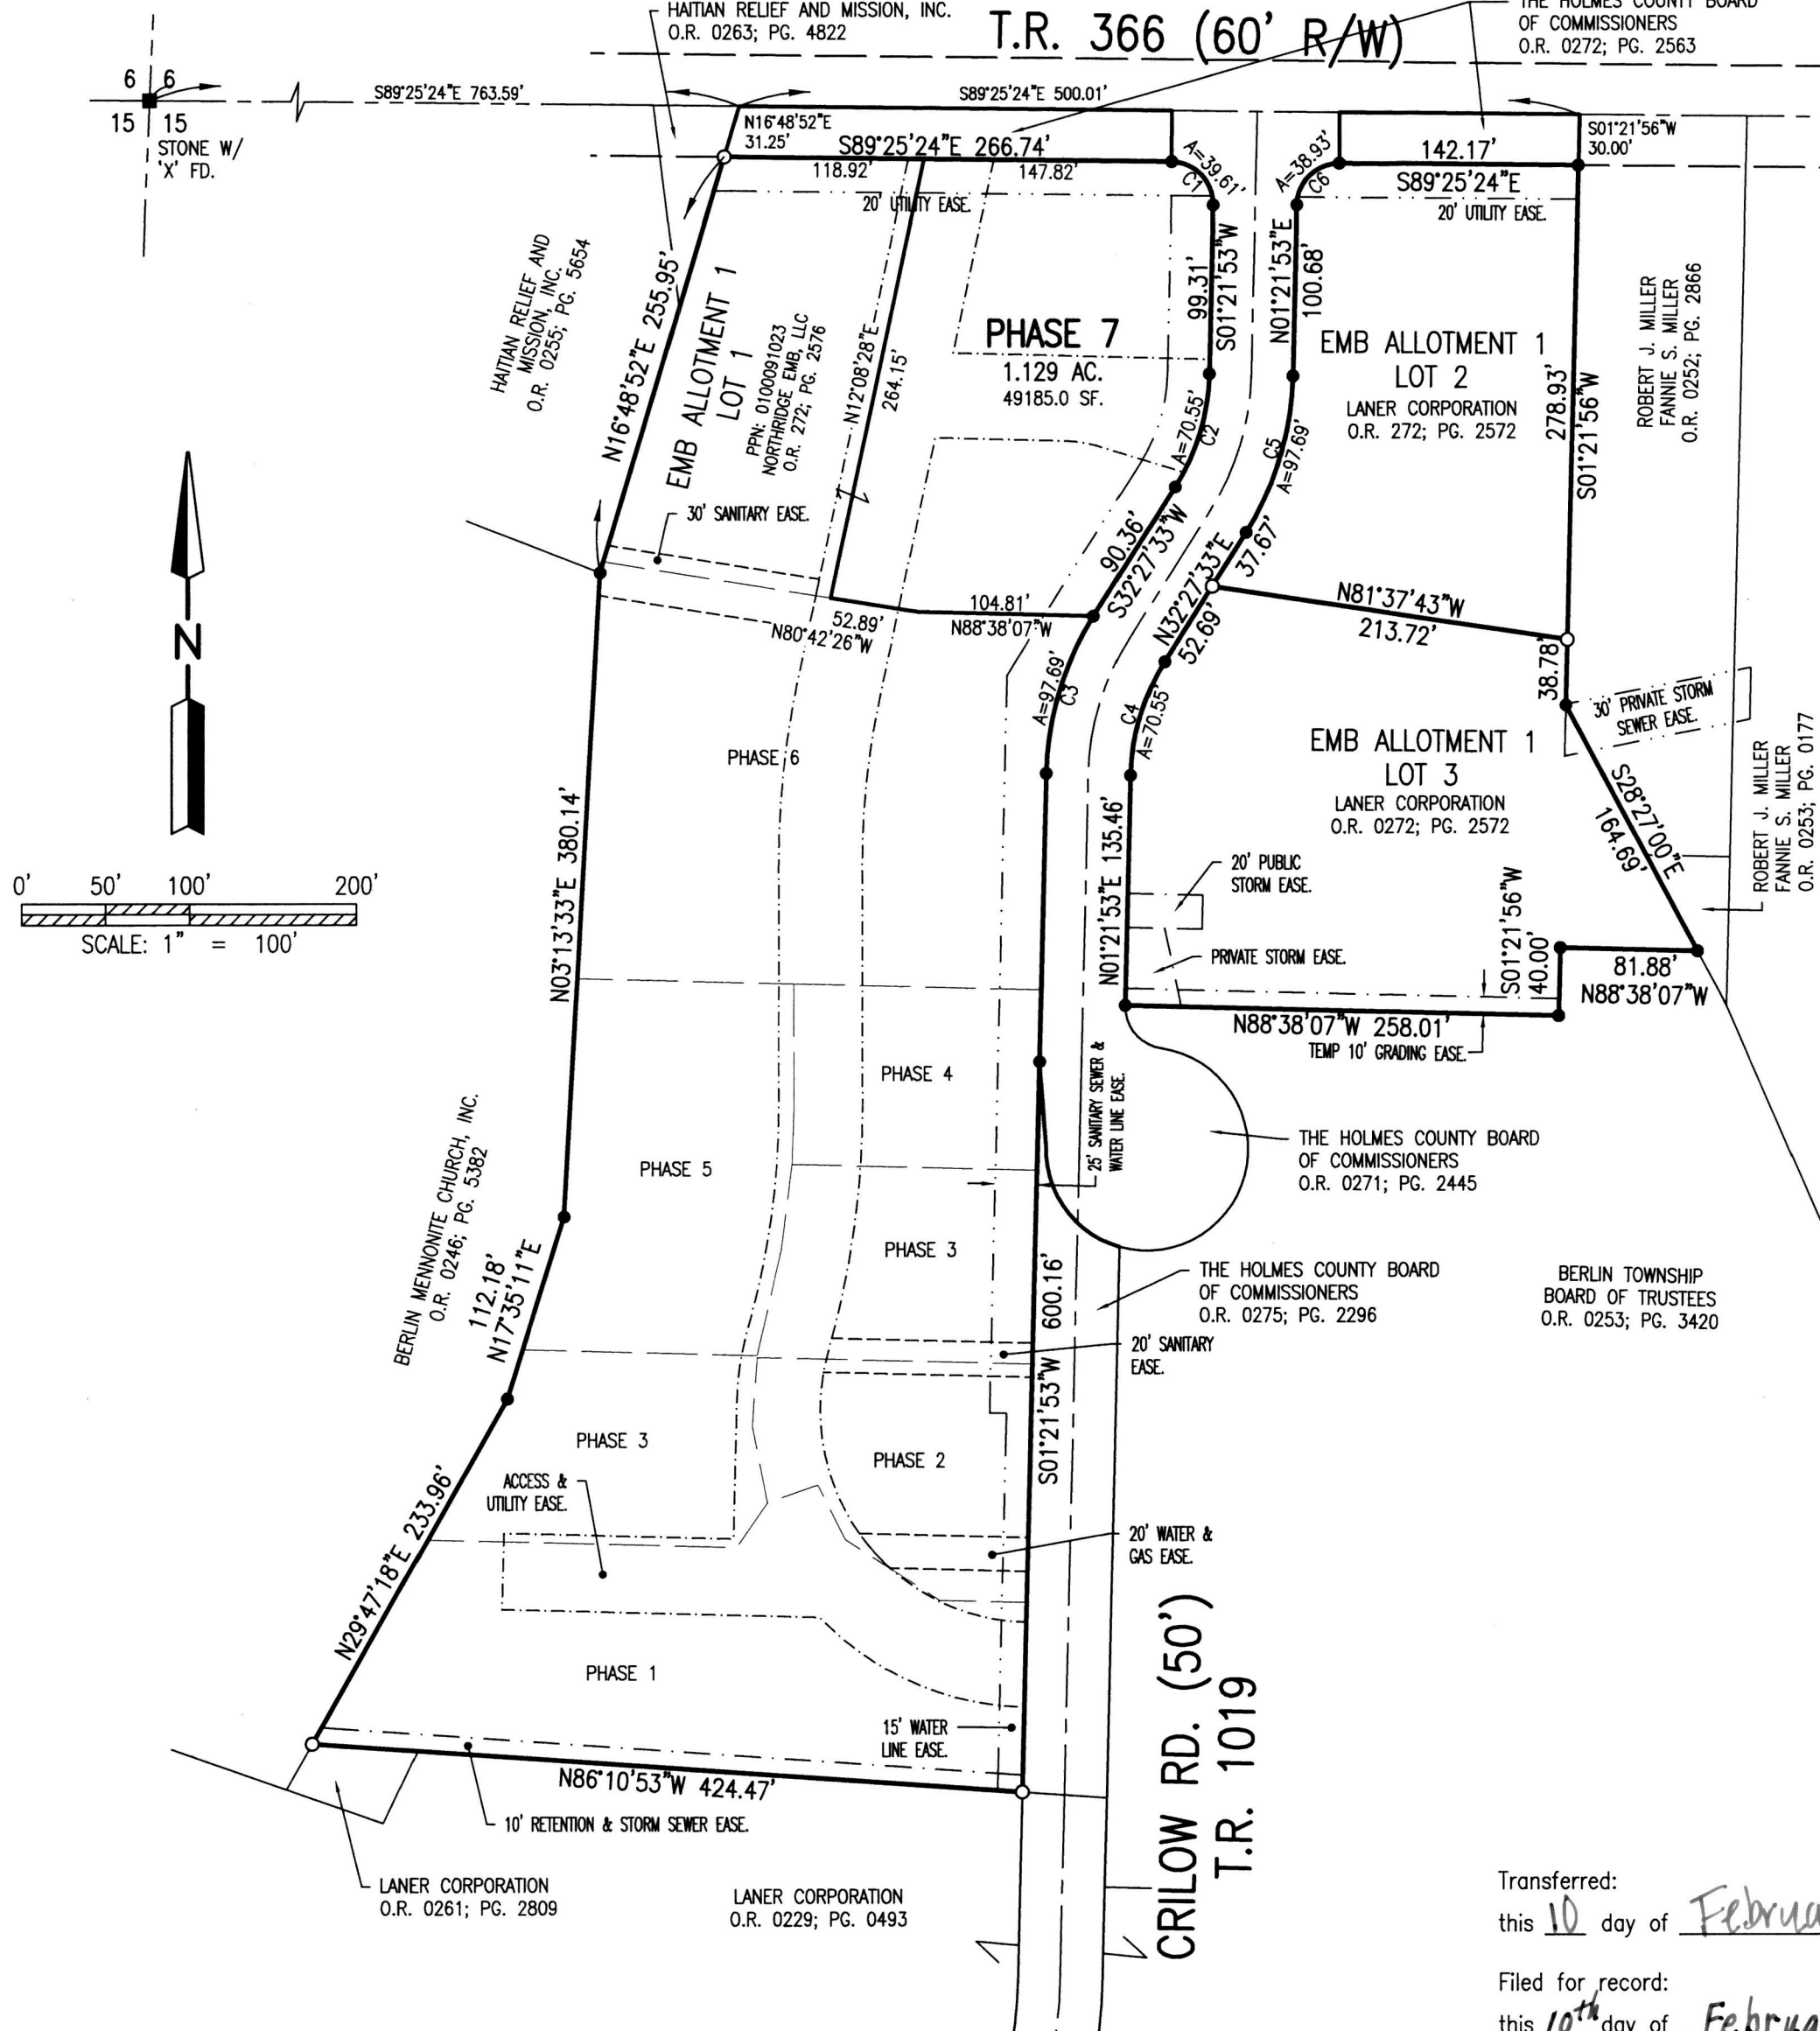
HAITIAN RELIEF AND MISSION, INC.
O.R. 0263; PG. 4822

T.R. 366 (60' R/W)

THE HOLMES COUNTY BOARD
OF COMMISSIONERS
O.R. 0272; PG. 2563

6 | 6
15 | 15
STONE W/
'X' FD.

S89°25'24"E 763.59'

S89°25'24"E 500.01'

N16°48'52"E
31.25'

S89°25'24"E 266.74'

118.92'

147.82'

20' UTILITY EASE.

A=39.61'
C1

A=38.93'
C6

142.17'

S89°25'24"E

S01°21'56"W
30.00'

20' UTILITY EASE.

HAITIAN RELIEF AND MISSION, INC.
O.R. 0255; PG. 5654

N16°48'52"E 255.95'

EMB ALLOTMENT 1
LOT 1
PPN: 0100091023
NORTHRIDGE EMB, LLC
O.R. 272; PG. 2576

N12°08'28"E
264.15'

PHASE 7
1.129 AC.
49185.0 SF.

99.31'
S01°21'53"W

N01°21'53"E
100.68'

EMB ALLOTMENT 1
LOT 2
LANER CORPORATION
O.R. 272; PG. 2572

278.93'
S01°21'56"W

ROBERT J. MILLER
FANNIE S. MILLER
O.R. 0252; PG. 2866

A=70.55'
C2

C5
A=97.69'

30' SANITARY EASE.

90.36'
S32°27'33"W

N32°27'33"E
37.67'

N81°37'43"W
213.72'

52.89'
N80°42'26"W

104.81'
N88°38'07"W

52.69'

38.78'

30' PRIVATE STORM SEWER EASE.

A=97.69'
C3

C4
A=70.55'

PHASE 6

EMB ALLOTMENT 1
LOT 3
LANER CORPORATION
O.R. 0272; PG. 2572

S28°27'00"E
164.69'

ROBERT J. MILLER
FANNIE S. MILLER
O.R. 0253; PG. 0177

0' 50' 100' 200'
SCALE: 1" = 100'

N03°13'33"E 380.14'

N01°21'53"E 135.46'

20' PUBLIC STORM EASE.

PRIVATE STORM EASE.

S01°21'56"W
40.00'

81.88'
N88°38'07"W

N88°38'07"W 258.01'

TEMP 10' GRADING EASE.

PHASE 4

25' SANITARY SEWER & WATER LINE EASE.

THE HOLMES COUNTY BOARD
OF COMMISSIONERS
O.R. 0271; PG. 2445

PHASE 5

PHASE 3

BERLIN MENNONITE CHURCH, INC.
O.R. 0246; PG. 5382

112.18'
N17°35'11"E

600.16'

THE HOLMES COUNTY BOARD
OF COMMISSIONERS
O.R. 0275; PG. 2296

BERLIN TOWNSHIP
BOARD OF TRUSTEES
O.R. 0253; PG. 3420

20' SANITARY
EASE.

PHASE 3

S01°21'53"W

PHASE 2

ACCESS &
UTILITY EASE.

N29°47'18"E 233.96'

20' WATER &
GAS EASE.

PHASE 1

CRILOW RD. (50')
T.R. 1019

15' WATER
LINE EASE.

N86°10'53"W 424.47'

10' RETENTION & STORM SEWER EASE.

LANER CORPORATION
O.R. 0261; PG. 2809

LANER CORPORATION
O.R. 0229; PG. 0493

Transferred:
this 10 day of Februa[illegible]

Filed for record:
this 10th day of Februa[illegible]